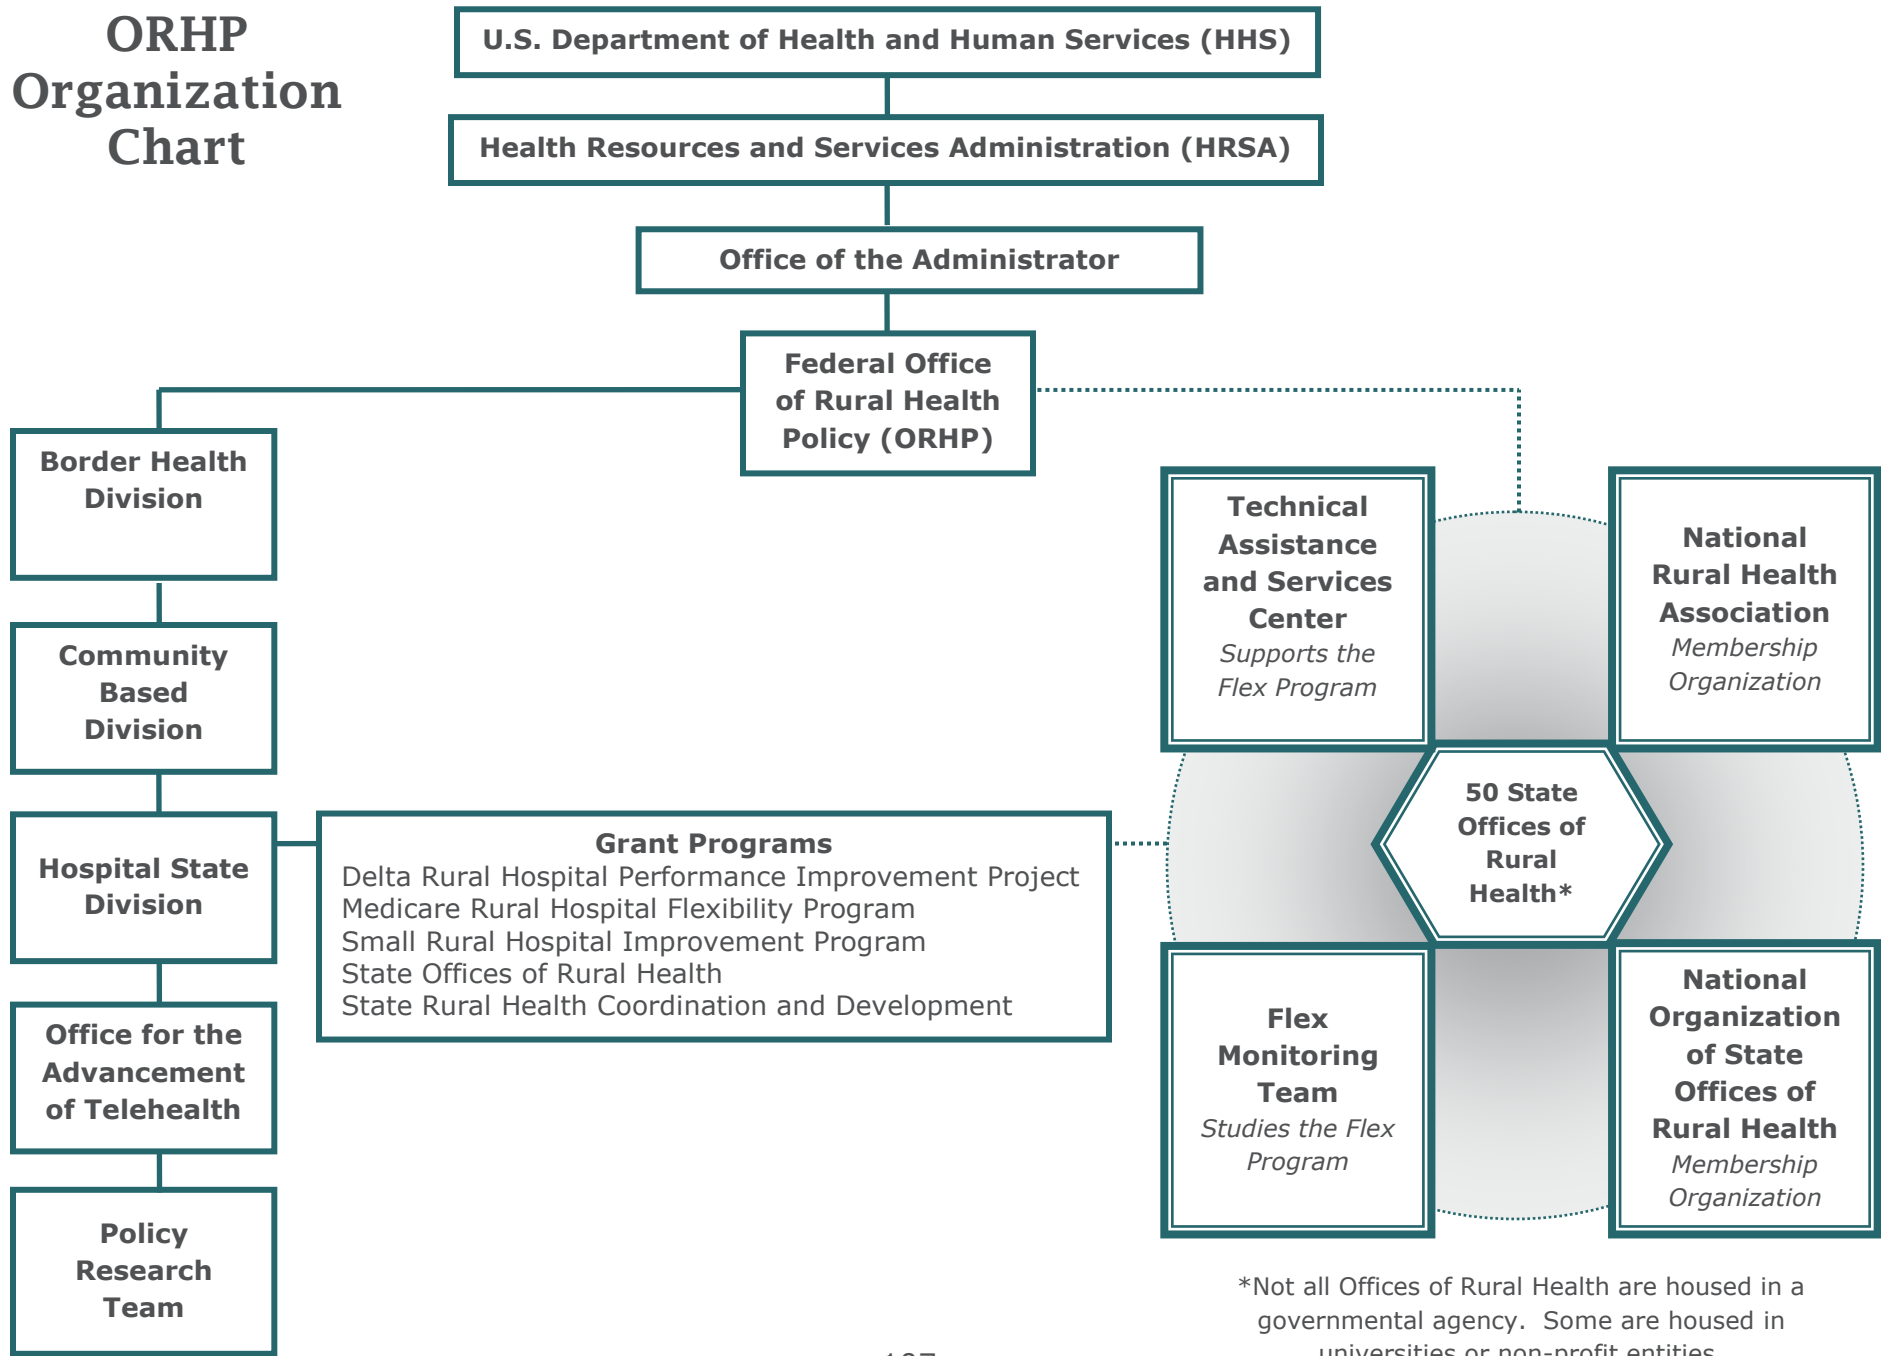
ORHP Organization Chart

U.S. Department of Health and Human Services (HHS)

Health Resources and Services Administration (HRSA)

Office of the Administrator

Federal Office of Rural Health Policy (ORHP)

Border Health Division

Community Based Division

Hospital State Division

Office for the Advancement of Telehealth

Policy Research Team

Grant Programs
Delta Rural Hospital Performance Improvement Project
Medicare Rural Hospital Flexibility Program
Small Rural Hospital Improvement Program
State Offices of Rural Health
State Rural Health Coordination and Development

Technical Assistance and Services Center
Supports the Flex Program

National Rural Health Association
Membership Organization

50 State Offices of Rural Health*

Flex Monitoring Team
Studies the Flex Program

National Organization of State Offices of Rural Health
Membership Organization

*Not all Offices of Rural Health are housed in a governmental agency. Some are housed in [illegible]

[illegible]